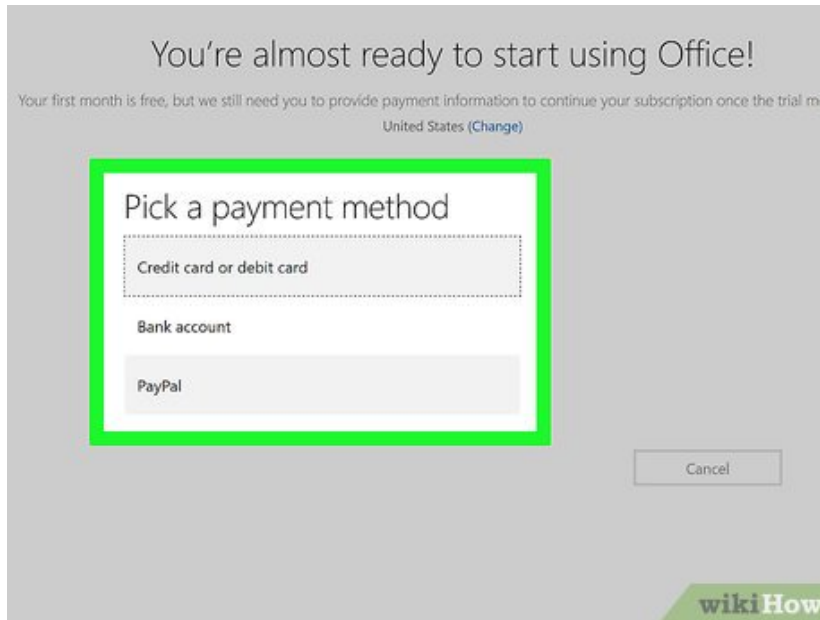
You're almost ready to start using Office!

Your first month is free, but we still need you to provide payment information to continue your subscription once the trial m

United States (Change)

Pick a payment method

Credit card or debit card

Bank account

PayPal

Cancel

wikiHow